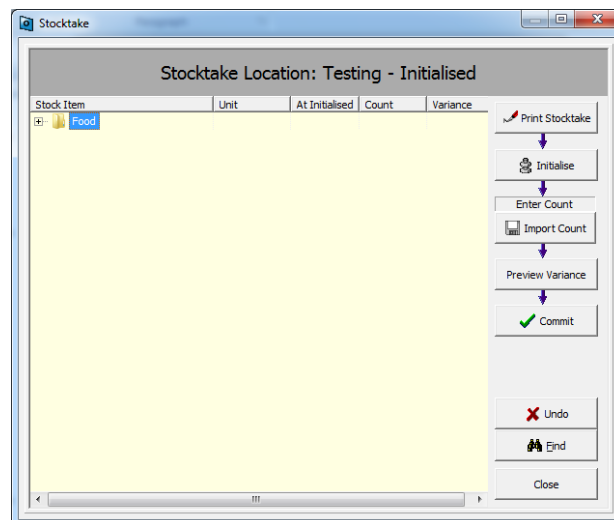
Stocktake

Stocktake Location: Testing - Initialised

| Stock Item | Unit | At Initialised | Count | Variance |
|---|---|---|---|---|
| Food | | | | |

Print Stocktake

Initialise

Enter Count

Import Count

Preview Variance

Commit

Undo

Find

Close